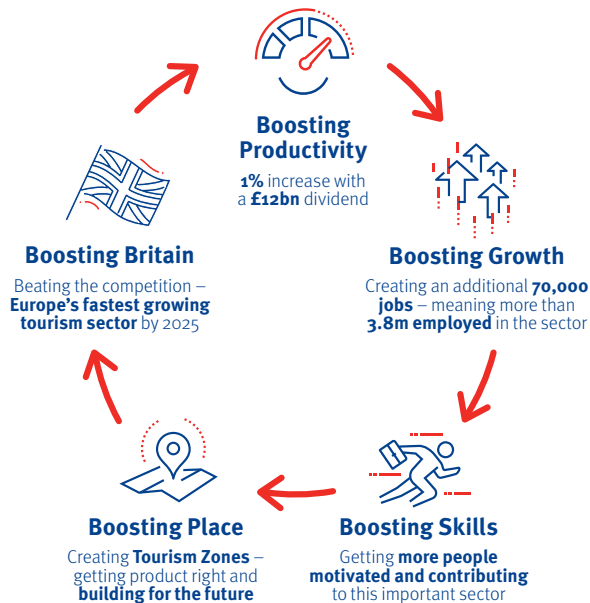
Boosting Productivity
1% increase with a £12bn dividend

Boosting Growth
Creating an additional 70,000 jobs – meaning more than 3.8m employed in the sector

Boosting Skills
Getting more people motivated and contributing to this important sector

Boosting Place
Creating Tourism Zones – getting product right and building for the future

Boosting Britain
Beating the competition – Europe's fastest growing tourism sector by 2025